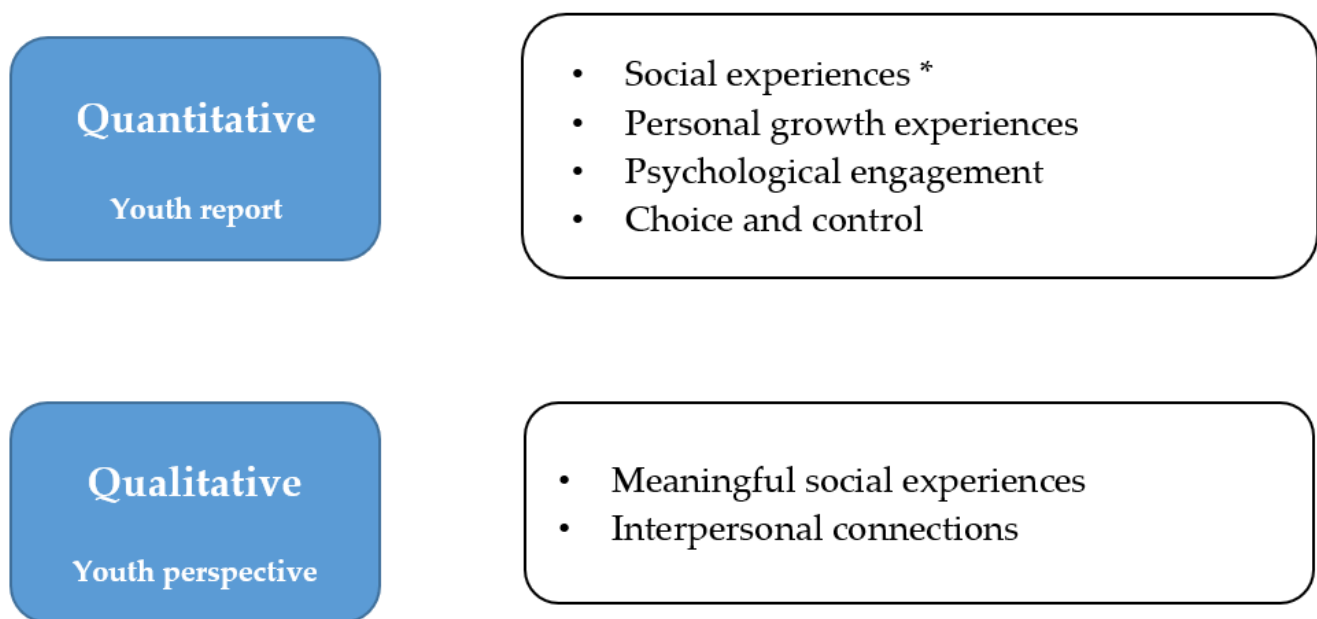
Quantitative

Youth report

• Social experiences *
• Personal growth experiences
• Psychological engagement
• Choice and control

Qualitative

Youth perspective

• Meaningful social experiences
• Interpersonal connections